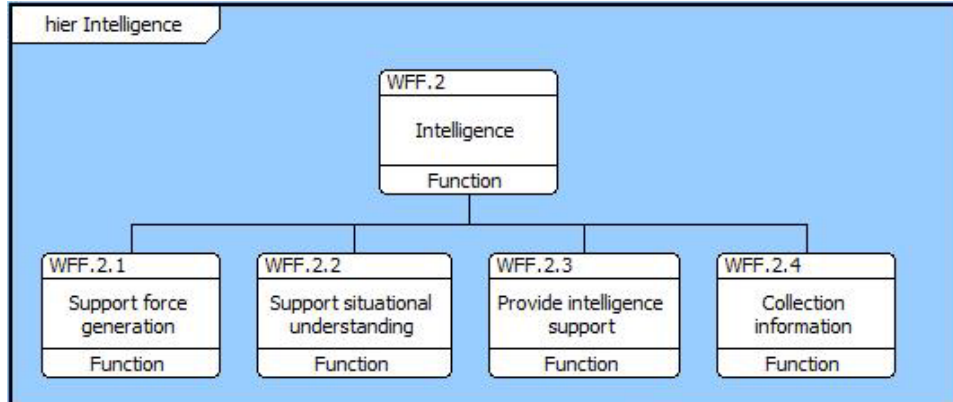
hier Intelligence

WFF.2
Intelligence
Function

WFF.2.1
Support force generation
Function

WFF.2.2
Support situational understanding
Function

WFF.2.3
Provide intelligence support
Function

WFF.2.4
Collection information
Function